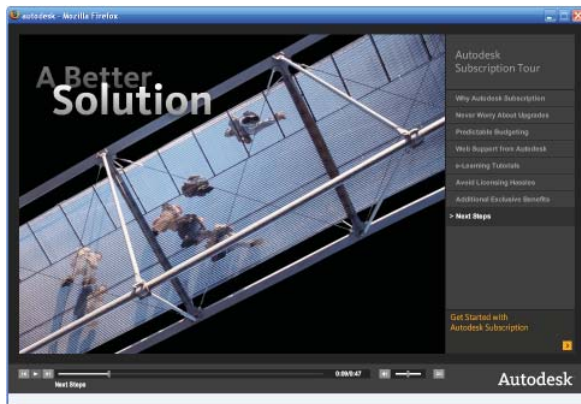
autodesk - Mozilla Firefox

A Better
Solution

Autodesk
Subscription Tour

Why Autodesk Subscription
Never Worry About Upgrades
Predictable Budgeting
Web Support from Autodesk
e-Learning Tutorials
Avoid Licensing Hassles
Additional Exclusive Benefits
> Next Steps

Get Started with
Autodesk Subscription

0:09/0:47
Next Steps

Autodesk